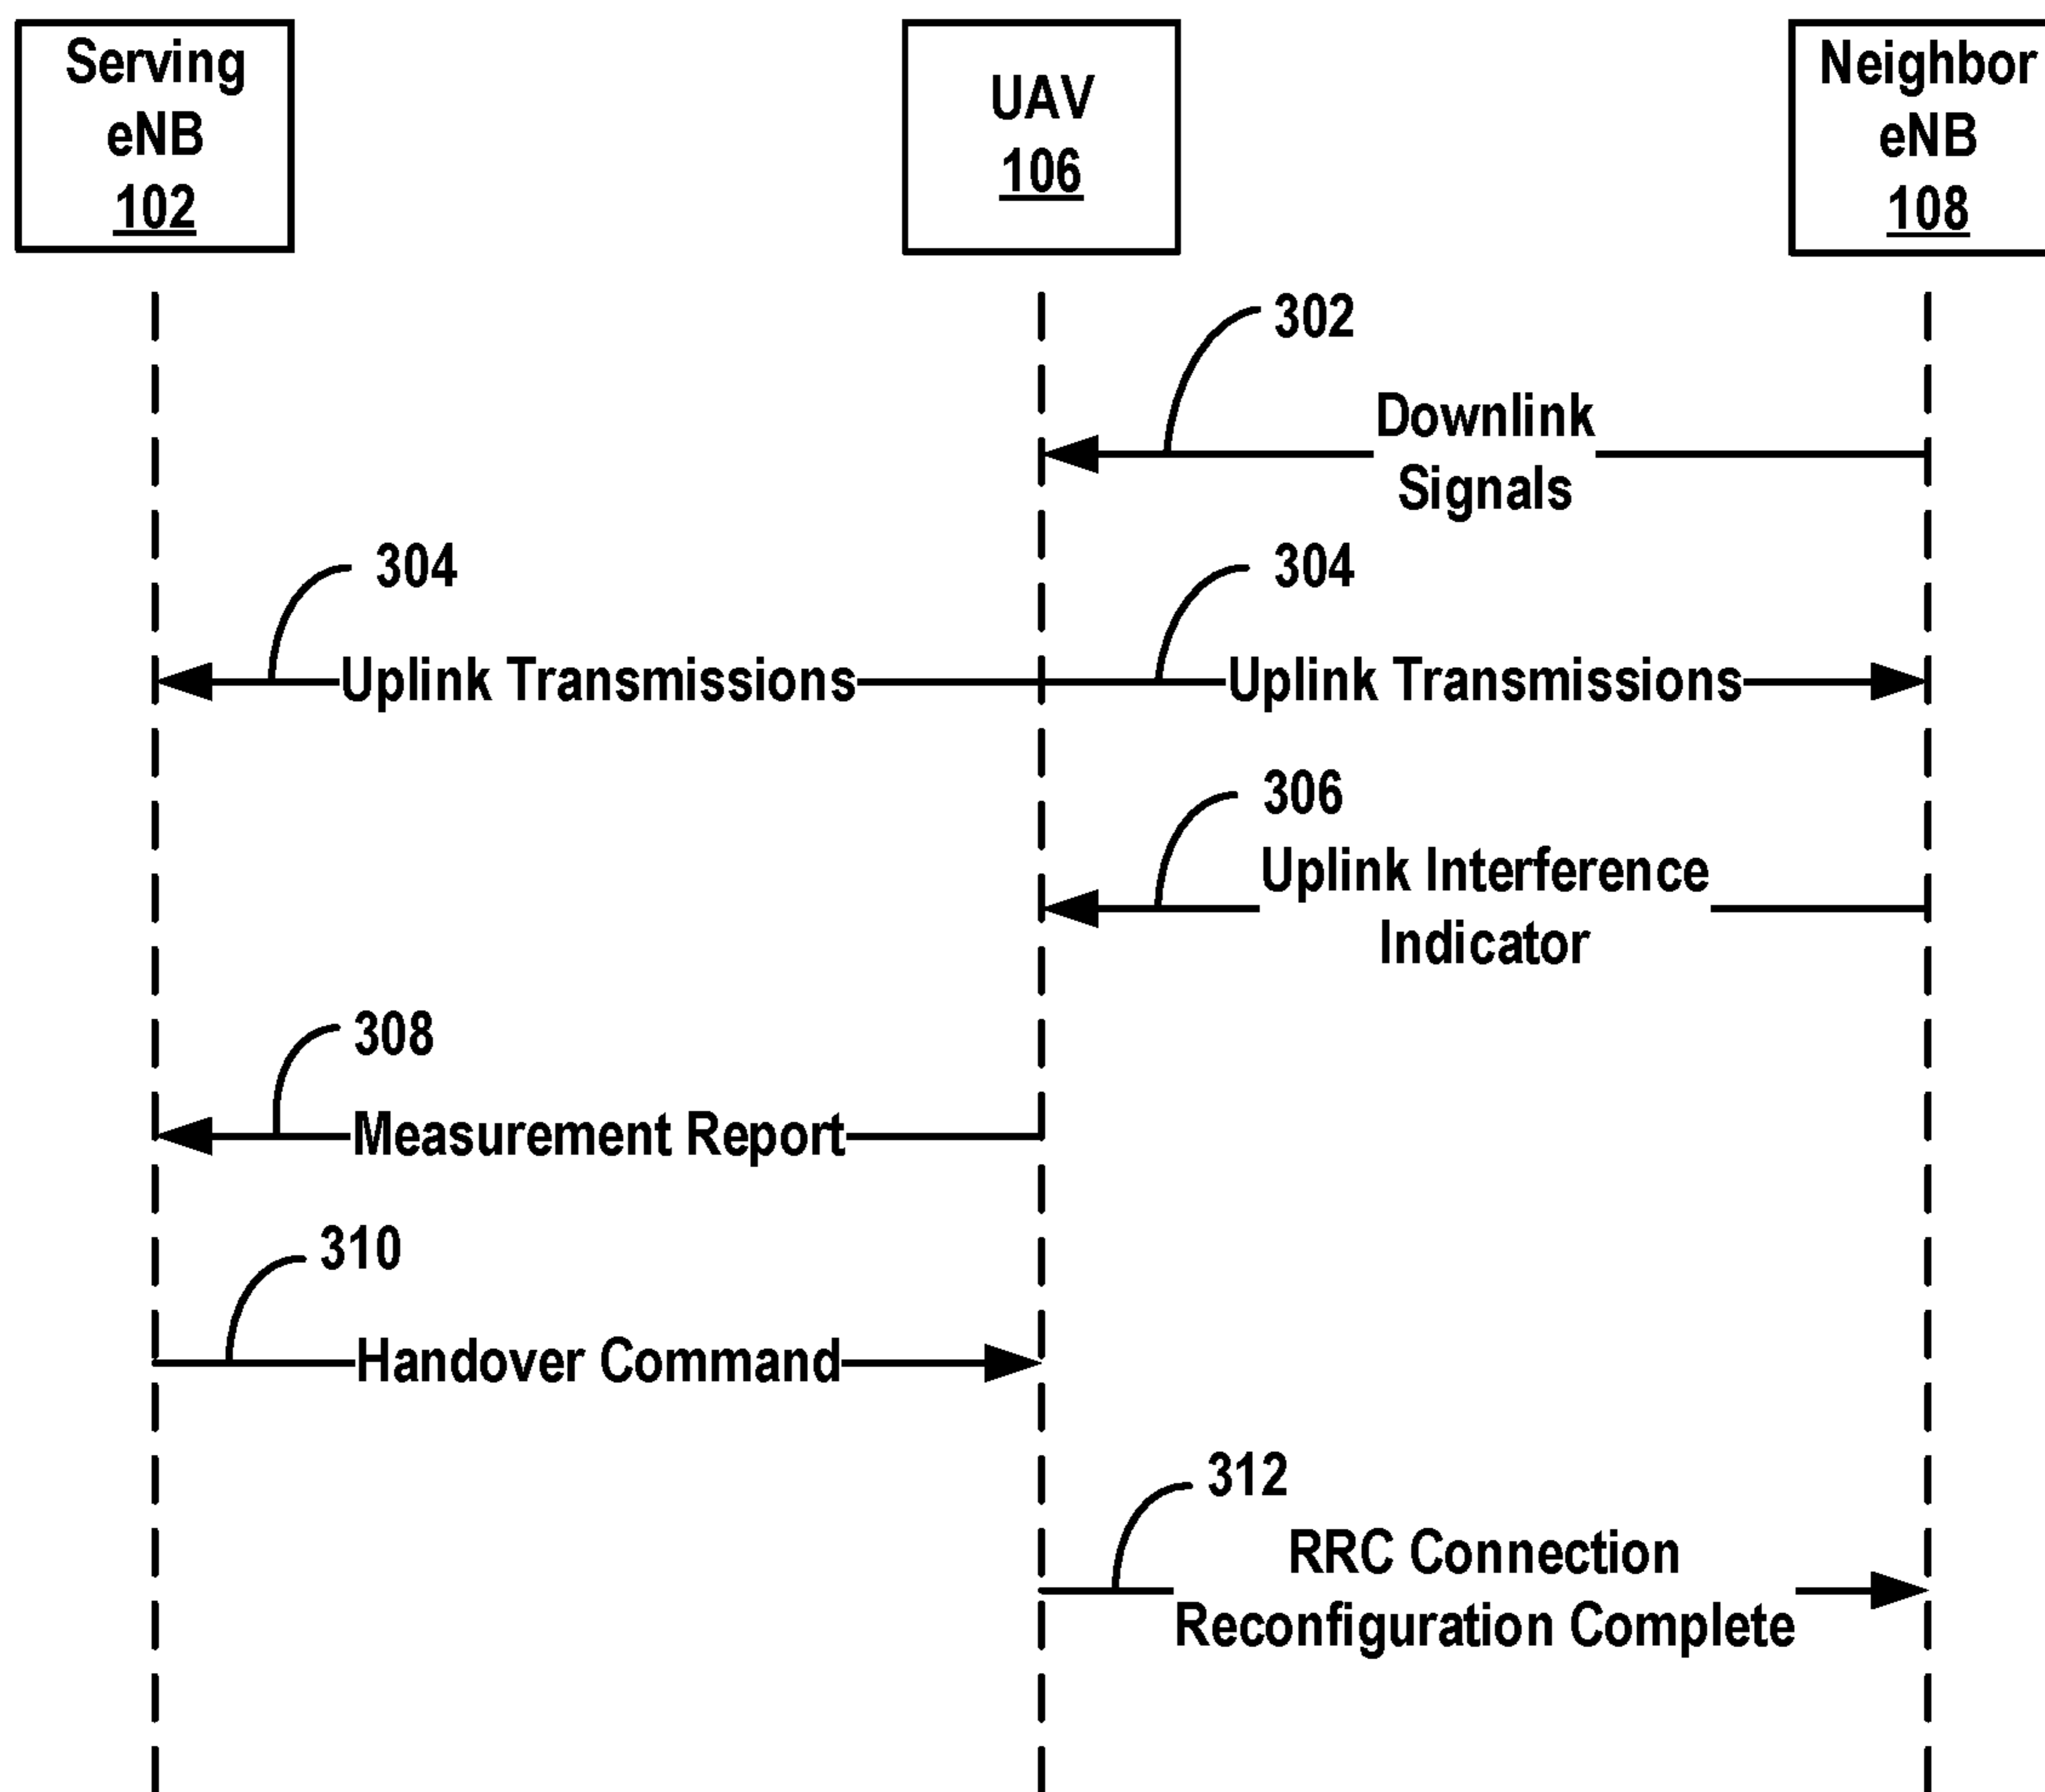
Serving eNB 102

UAV 106

Neighbor eNB 108

302

Downlink Signals

304

304

Uplink Transmissions

Uplink Transmissions

306

Uplink Interference Indicator

308

Measurement Report

310

Handover Command

312

RRC Connection Reconfiguration Complete